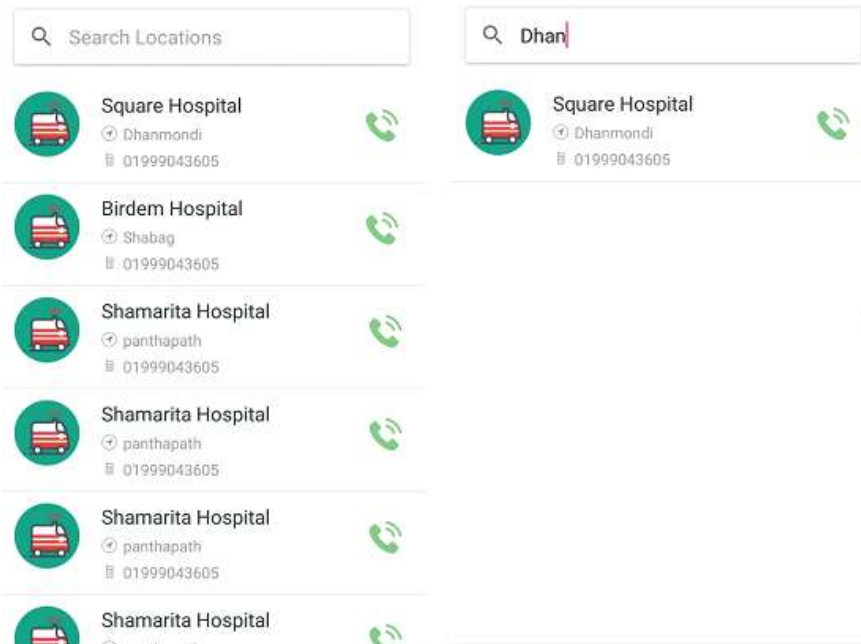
Search Locations

Square Hospital
Dhanmondi
01999043605

Birdem Hospital
Shabag
01999043605

Shamarita Hospital
panthapath
01999043605

Shamarita Hospital
panthapath
01999043605

Shamarita Hospital
panthapath
01999043605

Shamarita Hospital
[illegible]

Dhan

Square Hospital
Dhanmondi
01999043605